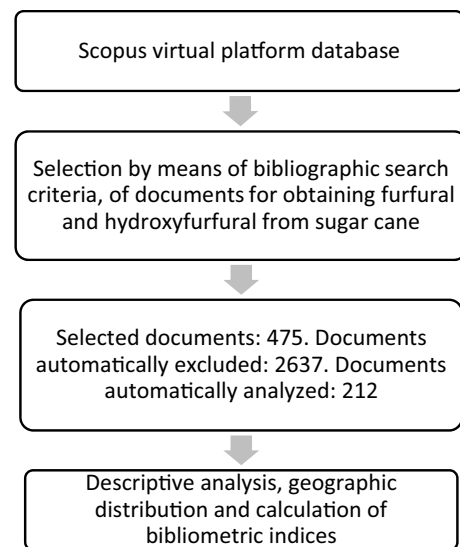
Scopus virtual platform database

Selection by means of bibliographic search criteria, of documents for obtaining furfural and hydroxyfurfural from sugar cane

Selected documents: 475. Documents automatically excluded: 2637. Documents automatically analyzed: 212

Descriptive analysis, geographic distribution and calculation of bibliometric indices